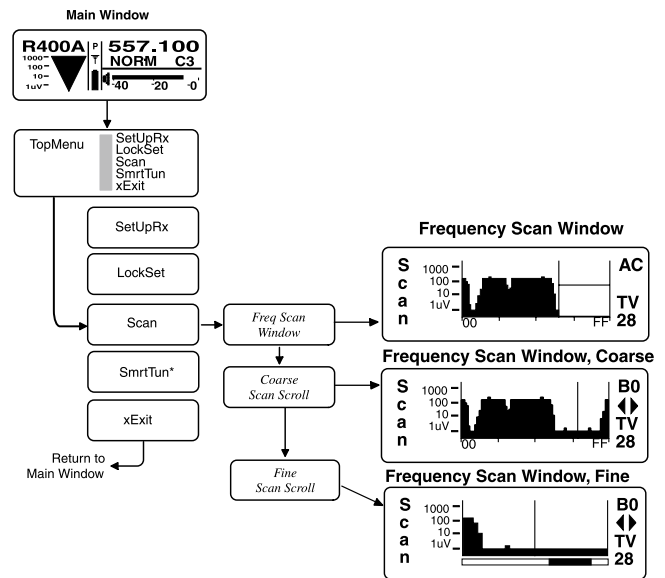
Main Window

R400A
1000
100
10
1uV
P
557.100
NORM C3
-40 -20 -0

TopMenu
SetUpRx
LockSet
Scan
SmrtTun
xExit

SetUpRx

LockSet

Scan

SmrtTun*

xExit

Return to Main Window

Freq Scan Window

Coarse Scan Scroll

Fine Scan Scroll

Frequency Scan Window

S
c
a
n
1000
100
10
1uV
00
FF
AC
TV
28

Frequency Scan Window, Coarse

S
c
a
n
1000
100
10
1uV
00
FF
B0
TV
28

Frequency Scan Window, Fine

S
c
a
n
1000
100
10
1uV
B0
TV
28